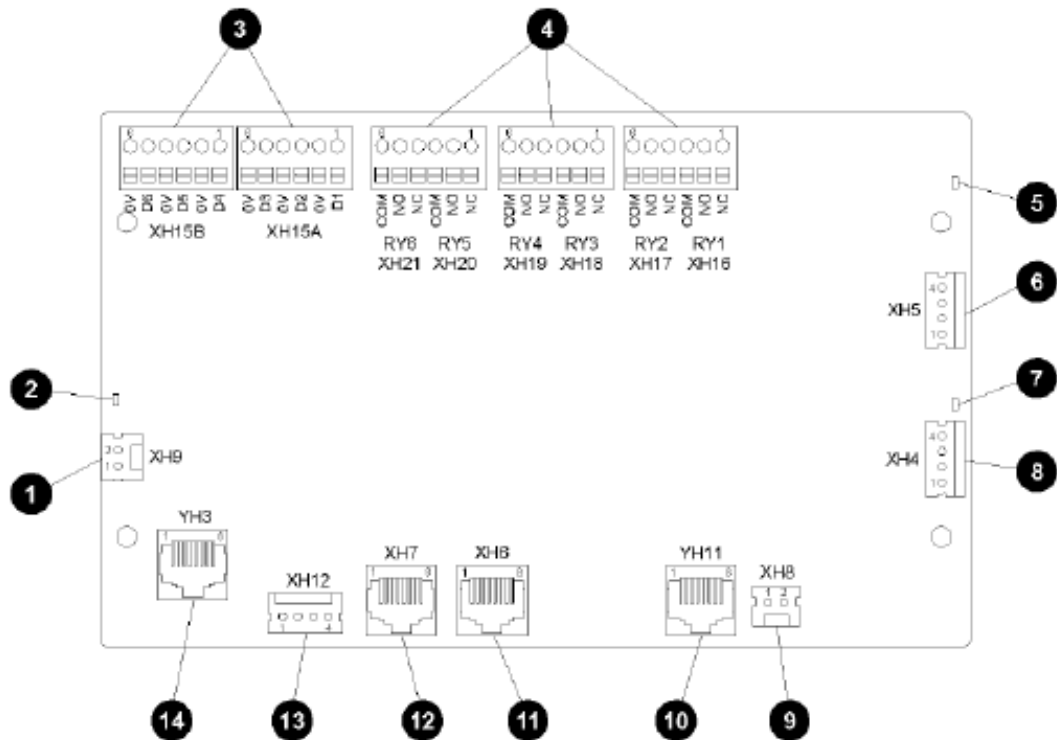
3
4
6 1 6 1
0V D6 0V D5 0V D4 0V D3 0V D2 0V D1
XH15B XH15A
6 1 6 1 6 1
COM NO NC COM NO NC COM NO NC COM NO NC COM NO NC COM NO NC
RY6 RY5 RY4 RY3 RY2 RY1
XH21 XH20 XH19 XH18 XH17 XH16
5
XH5
4
1
6
2
7
XH9
2
1
1
XH4
4
1
8
YH3
1 8
XH12
1 4
XH7
1 8
XH6
1 8
YH11
1 8
XH8
1 2
14
13
12
11
10
9